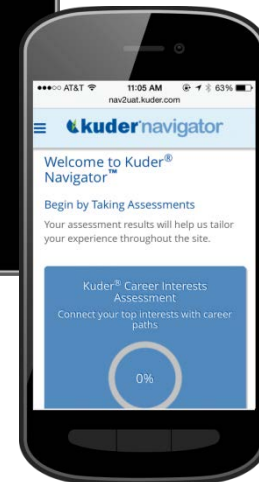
●●●○○ AT&T 11:05 AM 63%
nav2uat.kuder.com

kuder navigator

Welcome to Kuder® Navigator™

Begin by Taking Assessments

Your assessment results will help us tailor your experience throughout the site.

Kuder® Career Interests Assessment

Connect your top interests with career paths

0%